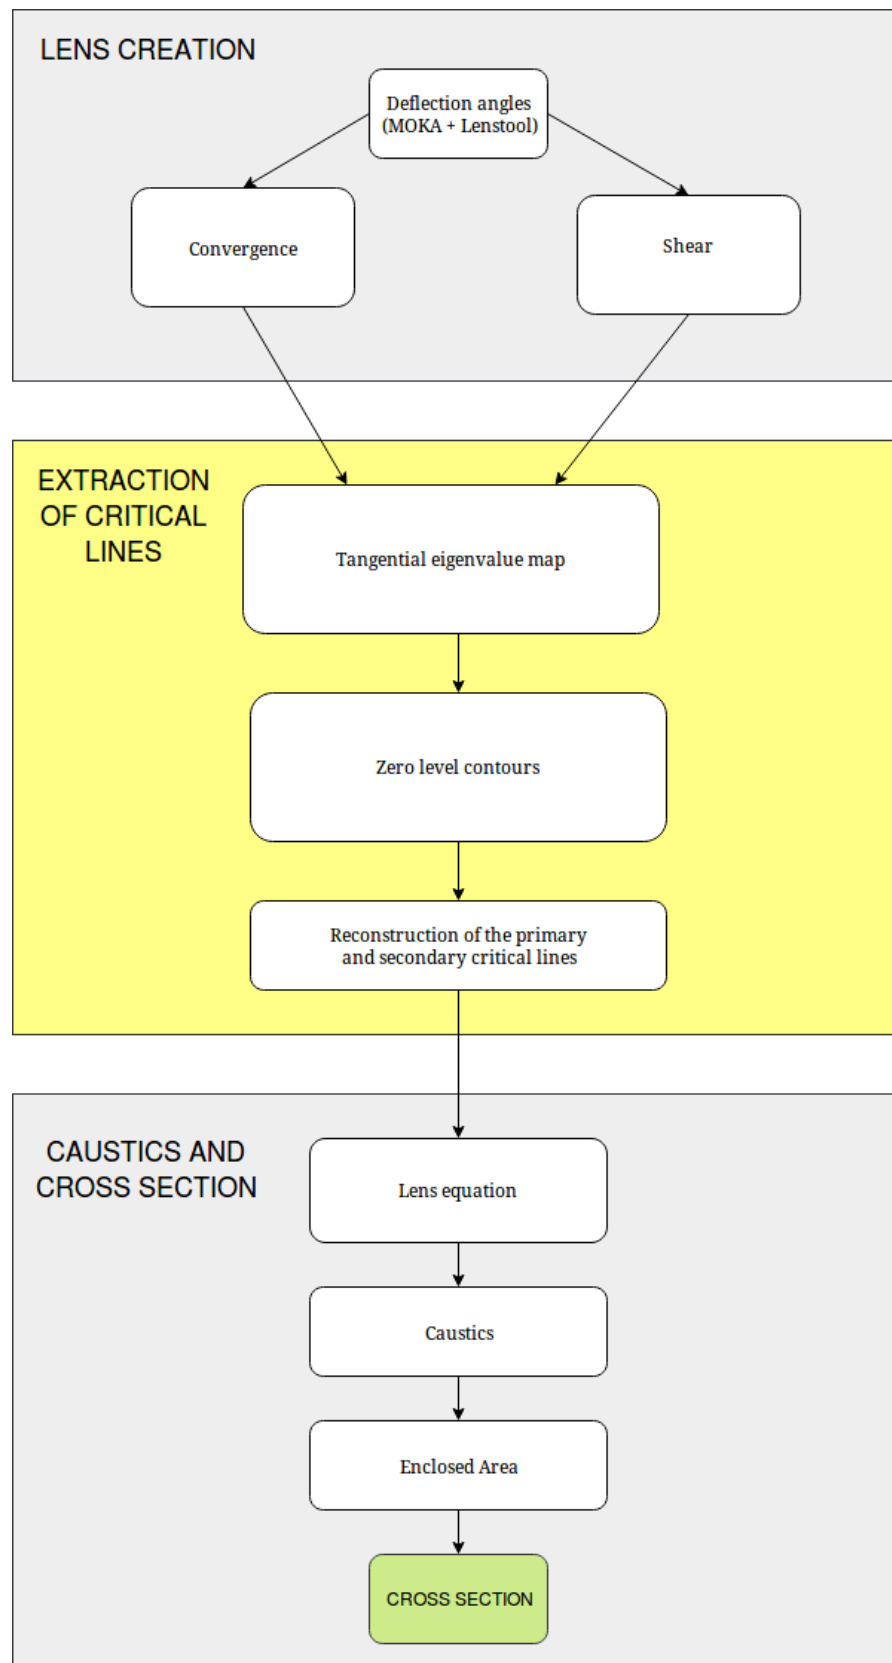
LENS CREATION

Deflection angles (MOKA + Lenstool)

Convergence

Shear

EXTRACTION OF CRITICAL LINES

Tangential eigenvalue map

Zero level contours

Reconstruction of the primary and secondary critical lines

CAUSTICS AND CROSS SECTION

Lens equation

Caustics

Enclosed Area

CROSS SECTION